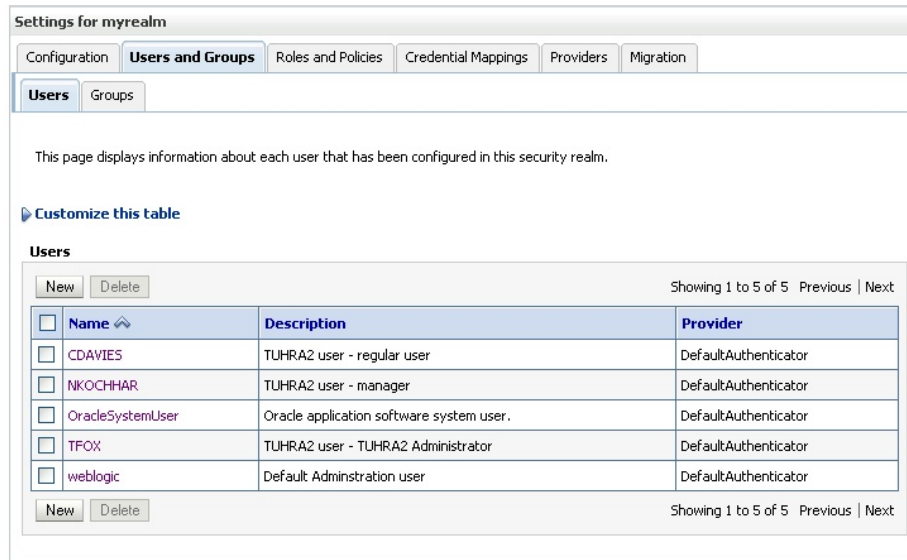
Settings for myrealm

Configuration | Users and Groups | Roles and Policies | Credential Mappings | Providers | Migration

Users | Groups

This page displays information about each user that has been configured in this security realm.

Customize this table

Users

New Delete

Showing 1 to 5 of 5 Previous | Next

| | Name | Description | Provider |
|---|---|---|---|
| | CDAVIES | TUHRA2 user - regular user | DefaultAuthenticator |
| | NKOCHHAR | TUHRA2 user - manager | DefaultAuthenticator |
| | OracleSystemUser | Oracle application software system user. | DefaultAuthenticator |
| | TFOX | TUHRA2 user - TUHRA2 Administrator | DefaultAuthenticator |
| | weblogic | Default Adminstration user | DefaultAuthenticator |

New Delete

Showing 1 to 5 of 5 Previous | Next